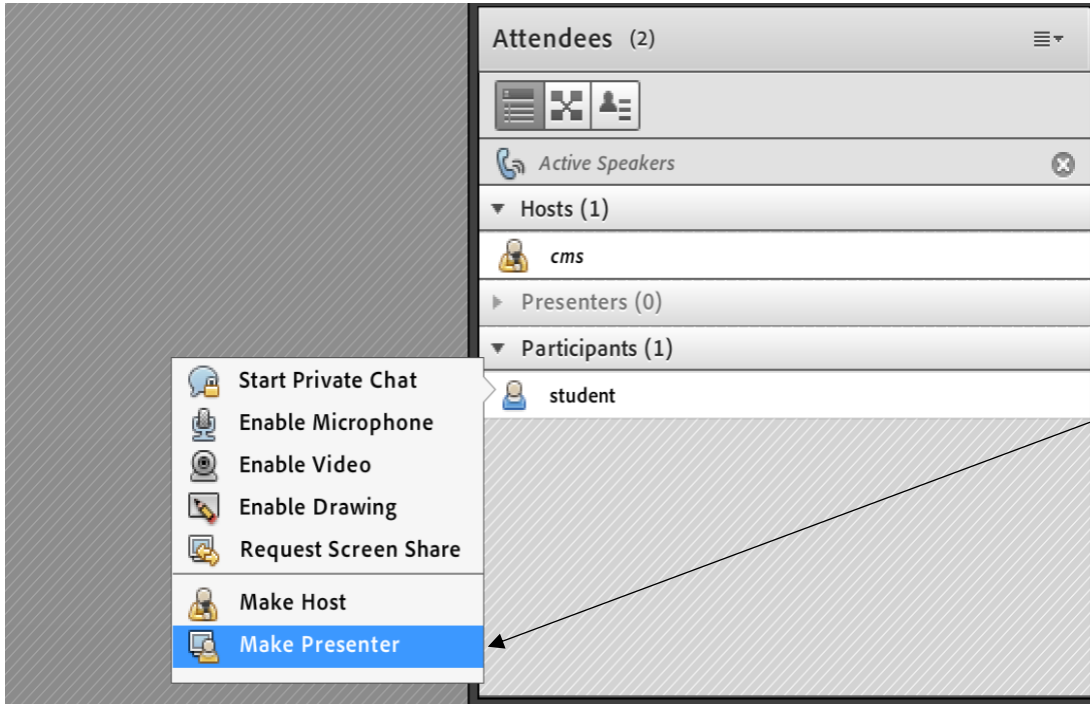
Attendees (2)

Active Speakers

Hosts (1)

cms

Presenters (0)

Participants (1)

student

Start Private Chat
Enable Microphone
Enable Video
Enable Drawing
Request Screen Share
Make Host
Make Presenter